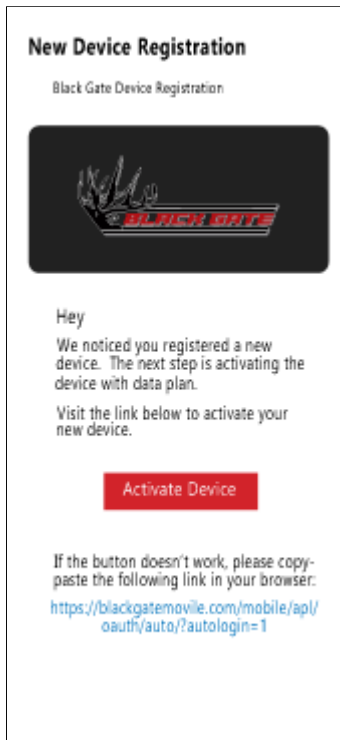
New Device Registration

Black Gate Device Registration

BLACK GATE

Hey

We noticed you registered a new device. The next step is activating the device with data plan.

Visit the link below to activate your new device.

Activate Device

If the button doesn't work, please copy-paste the following link in your browser:

https://blackgatemovile.com/mobile/apl/oauth/auto/?autologin=1